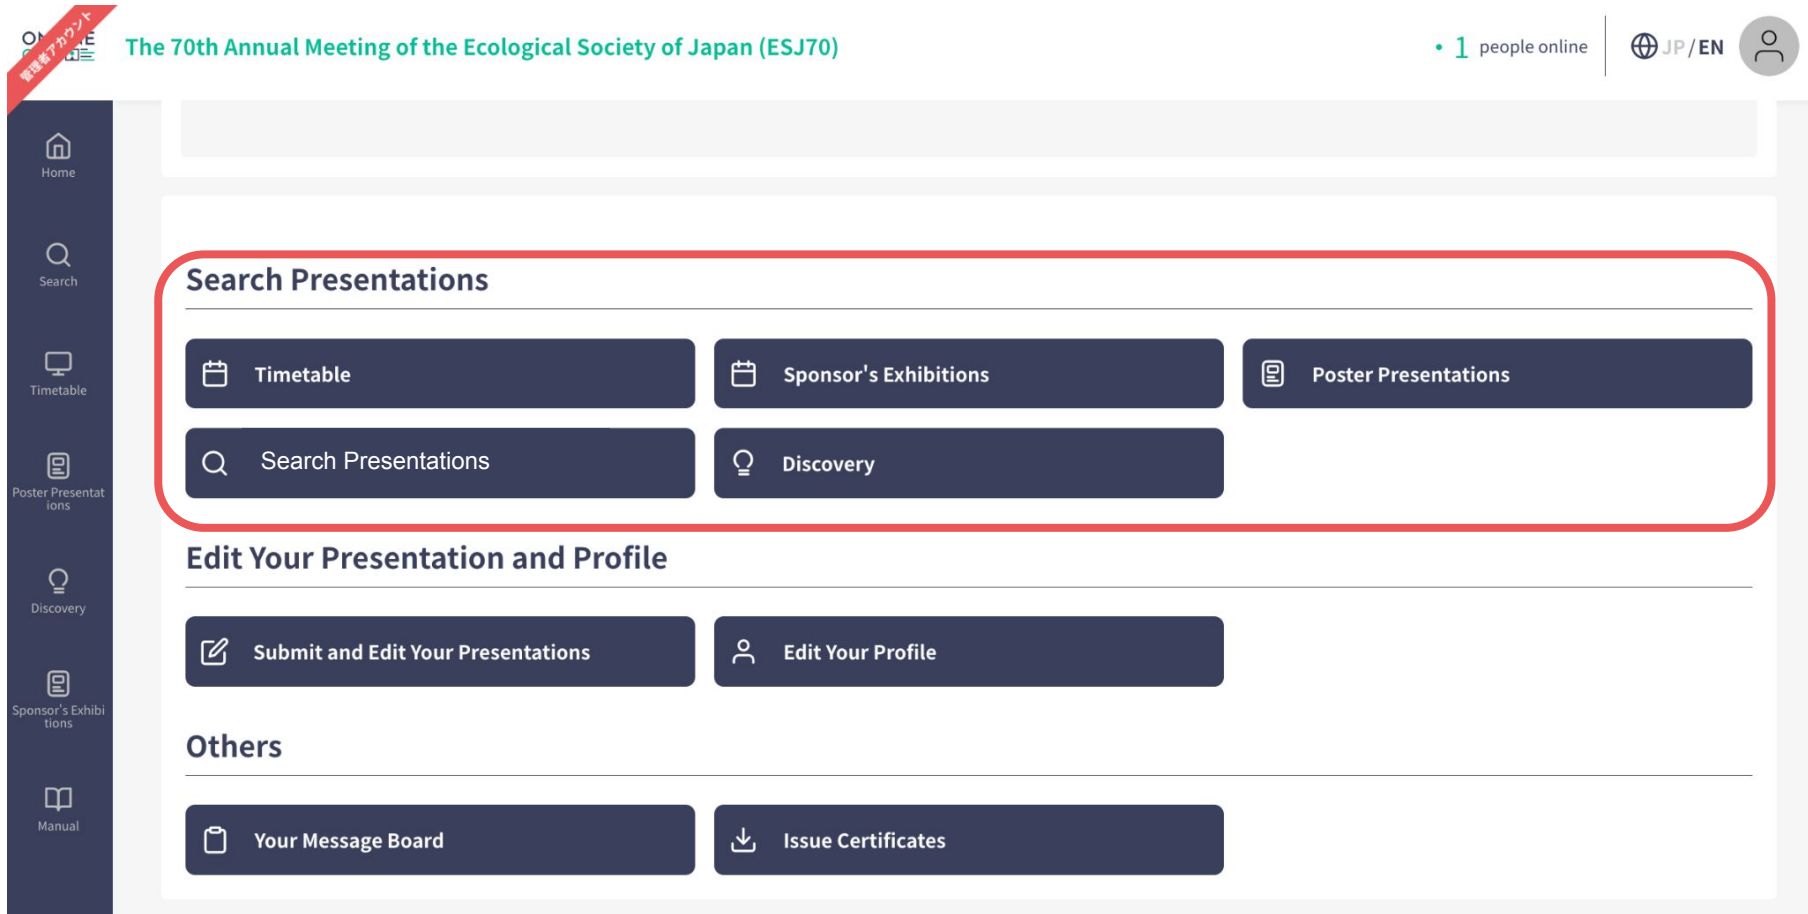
ON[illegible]E

管理者アカウント

The 70th Annual Meeting of the Ecological Society of Japan (ESJ70)

• 1 people online

JP / EN

Home

Search

Timetable

Poster Presentations

Discovery

Sponsor's Exhibitions

Manual

Search Presentations

Timetable

Sponsor's Exhibitions

Poster Presentations

Search Presentations

Discovery

Edit Your Presentation and Profile

Submit and Edit Your Presentations

Edit Your Profile

Others

Your Message Board

Issue Certificates